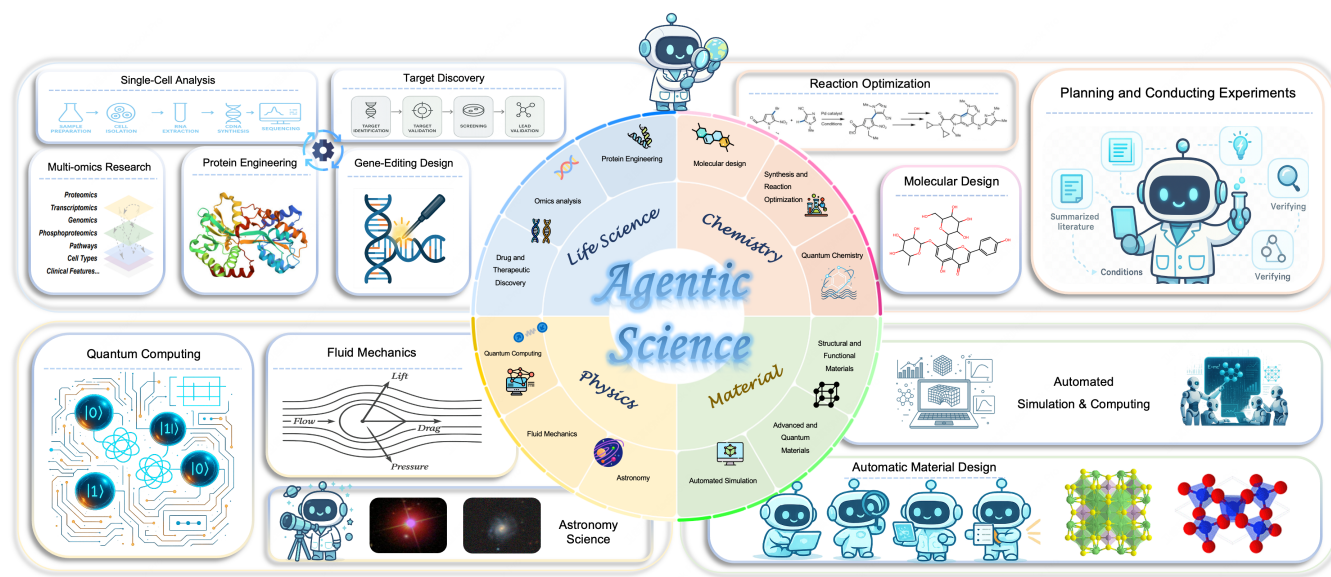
Single-Cell Analysis

SAMPLE PREPARATION → CELL ISOLATION → RNA EXTRACTION → CDNA SYNTHESIS → SEQUENCING

Target Discovery

TARGET IDENTIFICATION → TARGET VALIDATION → SCREENING → LEAD VALIDATION

Multi-omics Research

Proteomics
Transcriptomics
Genomics
Phosphoproteomics
Pathways
Cell Types
Clinical Features...

Protein Engineering

Gene-Editing Design

Reaction Optimization

Pd catalyst Conditions

Planning and Conducting Experiments

Summarized literature

Conditions

Verifying

Verifying

Molecular Design

Protein Engineering

Omics analysis

Drug and Therapeutic Discovery

Life Science

Molecular design

Synthesis and Reaction Optimization

Quantum Chemistry

Chemistry

Agentic Science

Quantum Computing

Physics

Fluid Mechanics

Astronomy

Material

Structural and Functional Materials

Advanced and Quantum Materials

Automated Simulation

Quantum Computing

$|0\rangle$

$|1\rangle$

$|1\rangle$

$|0\rangle$

Fluid Mechanics

Lift

Flow

Drag

Pressure

Automated Simulation & Computing

Automatic Material Design

Astronomy Science